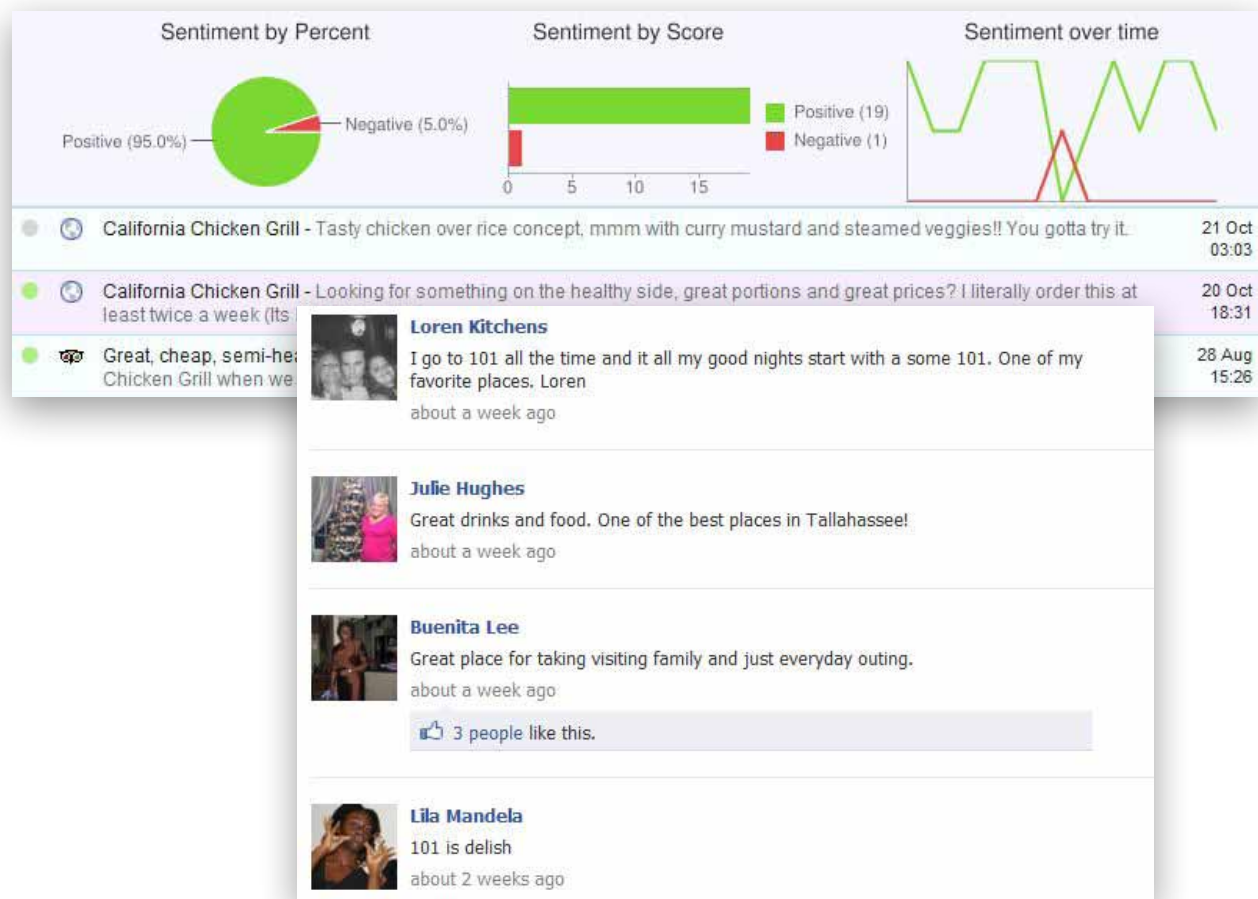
Sentiment by Percent

Positive (95.0%)

Negative (5.0%)

Sentiment by Score

0 5 10 15

Positive (19)

Negative (1)

Sentiment over time

California Chicken Grill - Tasty chicken over rice concept, mmm with curry mustard and steamed veggies!! You gotta try it.

21 Oct 03:03

California Chicken Grill - Looking for something on the healthy side, great portions and great prices? I literally order this at least twice a week (Its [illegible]

20 Oct 18:31

Great, cheap, semi-hea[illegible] Chicken Grill when we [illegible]

28 Aug 15:26

Loren Kitchens

I go to 101 all the time and it all my good nights start with a some 101. One of my favorite places. Loren

about a week ago

Julie Hughes

Great drinks and food. One of the best places in Tallahassee!

about a week ago

Buenita Lee

Great place for taking visiting family and just everyday outing.

about a week ago

3 people like this.

Lila Mandela

101 is delish

about 2 weeks ago